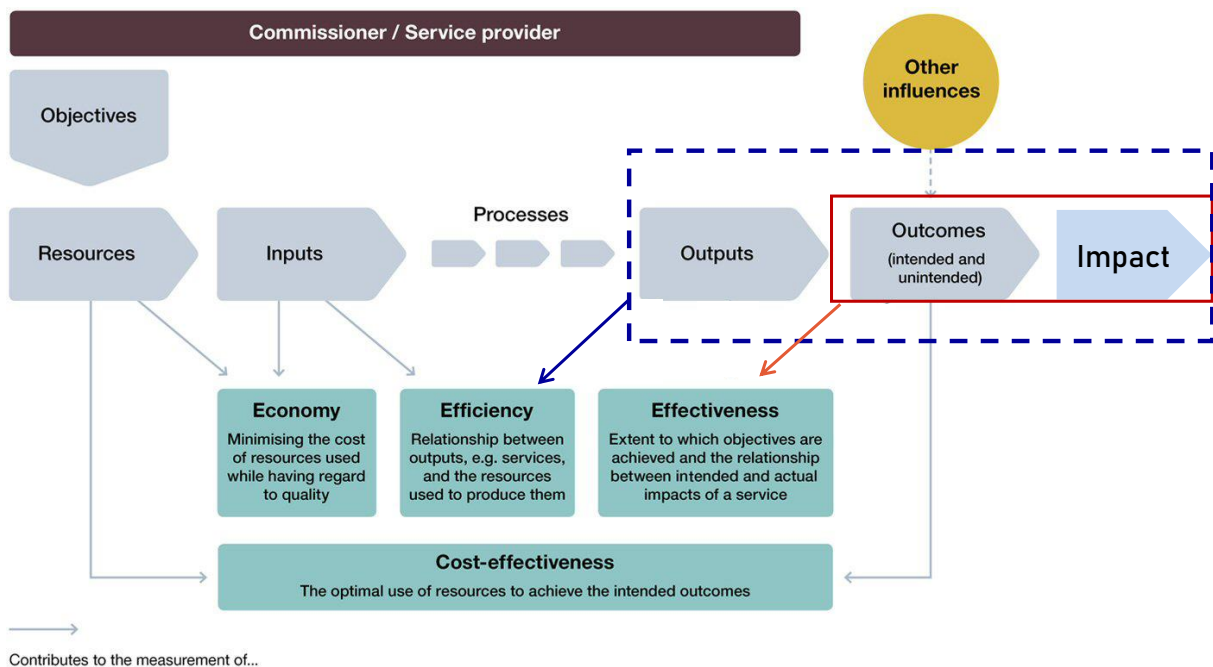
Commissioner / Service provider

Other influences

Objectives

Processes

Resources

Inputs

Outputs

Outcomes (intended and unintended)

Impact

Economy
Minimising the cost of resources used while having regard to quality

Efficiency
Relationship between outputs, e.g. services, and the resources used to produce them

Effectiveness
Extent to which objectives are achieved and the relationship between intended and actual impacts of a service

Cost-effectiveness
The optimal use of resources to achieve the intended outcomes

Contributes to the measurement of...